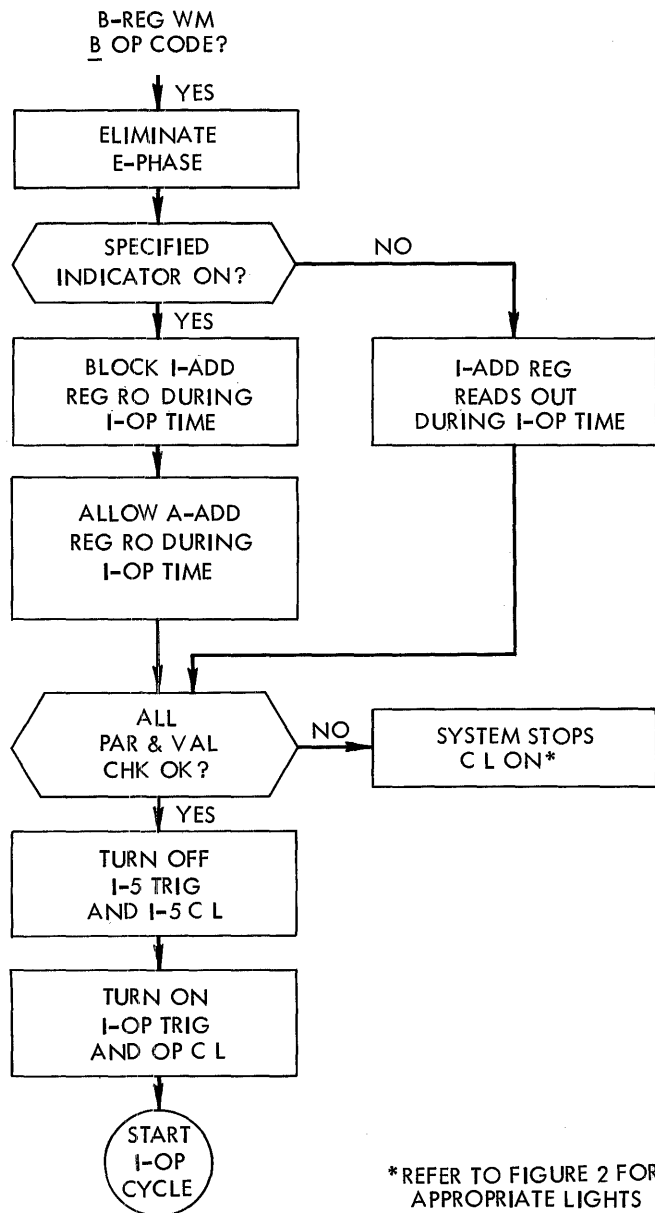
B-REG WM
B OP CODE?

YES

ELIMINATE E-PHASE

SPECIFIED INDICATOR ON?

NO

YES

BLOCK I-ADD REG RO DURING I-OP TIME

I-ADD REG READS OUT DURING I-OP TIME

ALLOW A-ADD REG RO DURING I-OP TIME

ALL PAR & VAL CHK OK?

NO

SYSTEM STOPS C L ON*

YES

TURN OFF I-5 TRIG AND I-5 C L

TURN ON I-OP TRIG AND OP C L

START I-OP CYCLE

*REFER TO FIGURE 2 FOR APPROPRIATE LIGHTS